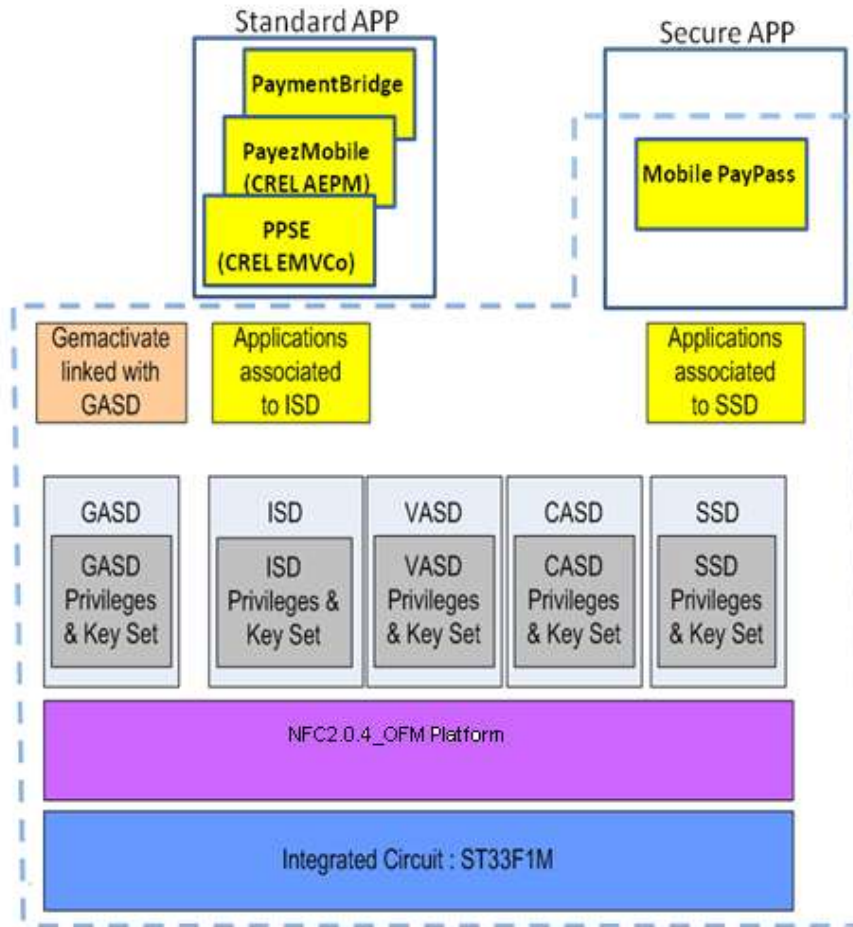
Standard APP

PaymentBridge

PayezMobile (CREL AEPM)

PPSE (CREL EMVCo)

Secure APP

Mobile PayPass

Gemactivate linked with GASD

Applications associated to ISD

Applications associated to SSD

GASD

GASD Privileges & Key Set

ISD

ISD Privileges & Key Set

VASD

VASD Privileges & Key Set

CASD

CASD Privileges & Key Set

SSD

SSD Privileges & Key Set

NFC2.0.4_OFM Platform

Integrated Circuit : ST33F1M